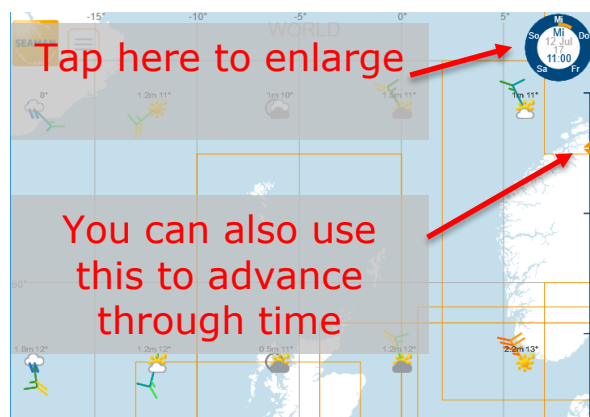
-15° -10° -5° 0° 5°

WORLD

SEAMAN

Tap here to enlarge

Mi
So Di Do
12 Jul
17
Sa 11:00 Fr

8°
1.2m 11°
1m 10°
1m 11°
1m 11°

You can also use this to advance through time

60°

1.8m 12°
1.2m 12°
0.5m 11°
1.2m 12°
2.2m 13°